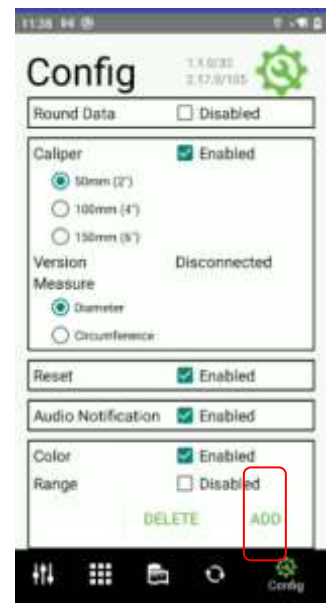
11:38

Config

1.1.0/32
2.17.0/105

Round Data Disabled

Caliper Enabled

50mm (2")

100mm (4")

150mm (6")

Version Disconnected

Measure

Diameter

Circumference

Reset Enabled

Audio Notification Enabled

Color Enabled

Range Disabled

DELETE ADD

Config